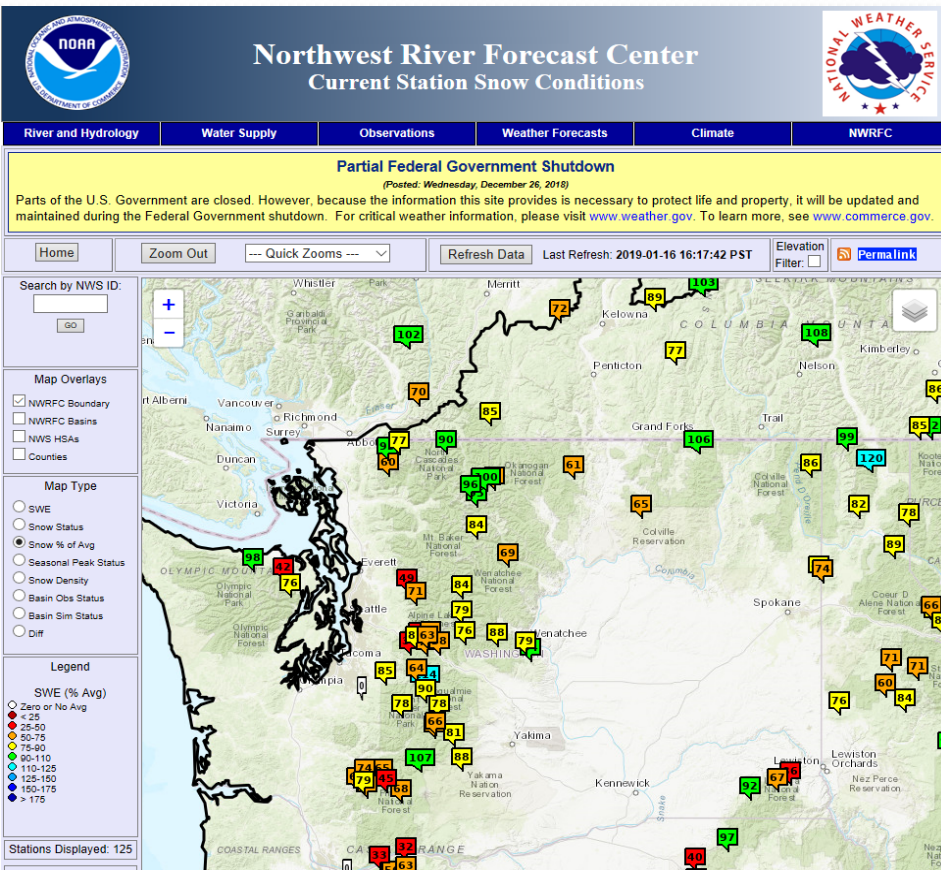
NOAA
NATIONAL OCEANIC AND ATMOSPHERIC ADMINISTRATION
U.S. DEPARTMENT OF COMMERCE

Northwest River Forecast Center
Current Station Snow Conditions

NATIONAL WEATHER SERVICE

River and Hydrology | Water Supply | Observations | Weather Forecasts | Climate | NWRFC

Partial Federal Government Shutdown
(Posted: Wednesday, December 26, 2018)
Parts of the U.S. Government are closed. However, because the information this site provides is necessary to protect life and property, it will be updated and maintained during the Federal Government shutdown. For critical weather information, please visit www.weather.gov. To learn more, see www.commerce.gov.

Home
Zoom Out
--- Quick Zooms ---
Refresh Data
Last Refresh: 2019-01-16 16:17:42 PST
Elevation Filter:
Permalink

Search by NWS ID:
GO

Map Overlays
NWRFC Boundary
NWRFC Basins
NWS HSAs
Counties

Map Type
SWE
Snow Status
Snow % of Avg
Seasonal Peak Status
Snow Density
Basin Obs Status
Basin Sim Status
Diff

Legend
SWE (% Avg)
Zero or No Avg
< 25
25-50
50-75
75-90
90-110
110-125
125-150
150-175
> 175

Stations Displayed: 125

+
−

Whistler
Merritt
Kelowna
COLUMBIA MOUNTA
Kimberley
Nelson
Penticton
Trail
Grand Forks
Vancouver
Richmond
Surrey
Nanaimo
rt Alberni
Duncan
Victoria
Abbo
North Cascades National Park
Okanogan National Forest
Colville National Forest
Colville Reservation
Mt Baker National Forest
OLYMPIC MOUNTAINS
Olympic National Park
Olympic National Forest
Everett
Wenatchee National Forest
Alpine Lakes
attle
Wenatchee
Spokane
Coeur D Alene National Forest
acoma
WASHINGTON
mpia
Yakima
Yakama Nation Reservation
Kennewick
Lewiston
Lewiston Orchards
Nez Perce Reservation
COASTAL RANGES
CA
RANGE
Kootenai
Park
SELKIRK MOUNTAINS

103 89 72 108 102 77 70 85 86 85 90 106 99 120 9 77 60 61 86 96 100 65 82 78 84 89 98 42 76 69 74 49 71 84 79 66 8 63 8 76 88 79 71 71 85 64 24 90 60 84 78 78 66 81 76 107 88 74 65 79 45 68 67 6 92 97 32 33 63 40 0